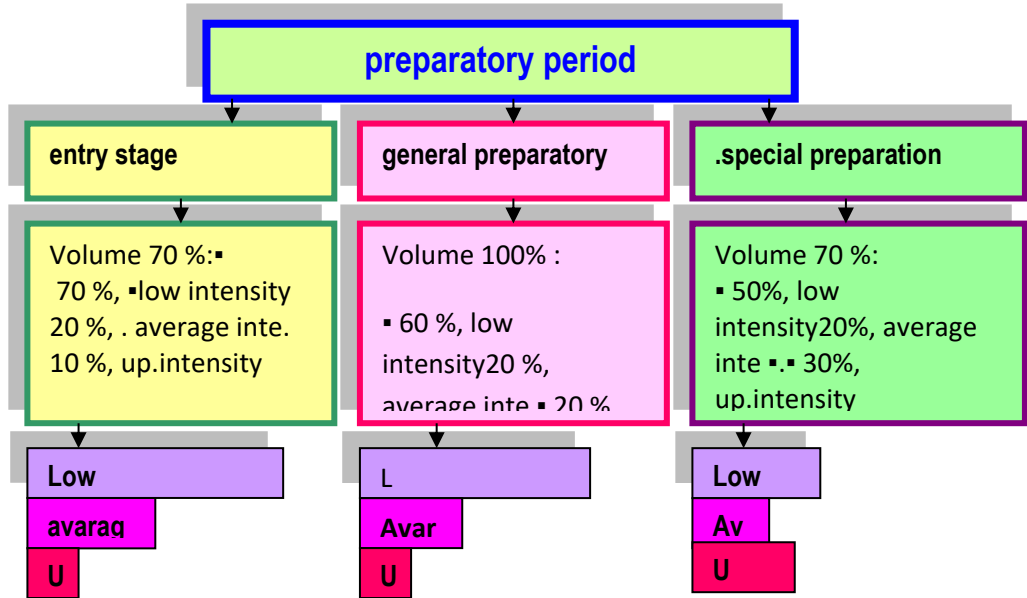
preparatory period

entry stage

general preparatory

.special preparation

Volume 70 %:▪ 70 %, ▪low intensity 20 %, . average inte. 10 %, up.intensity

Volume 100% :

▪ 60 %, low intensity20 %, average inte ▪ 20 %

Volume 70 %: ▪ 50%, low intensity20%, average inte ▪.▪ 30%, up.intensity

Low
avaraq
U

L
Avar
U

Low
Av
U